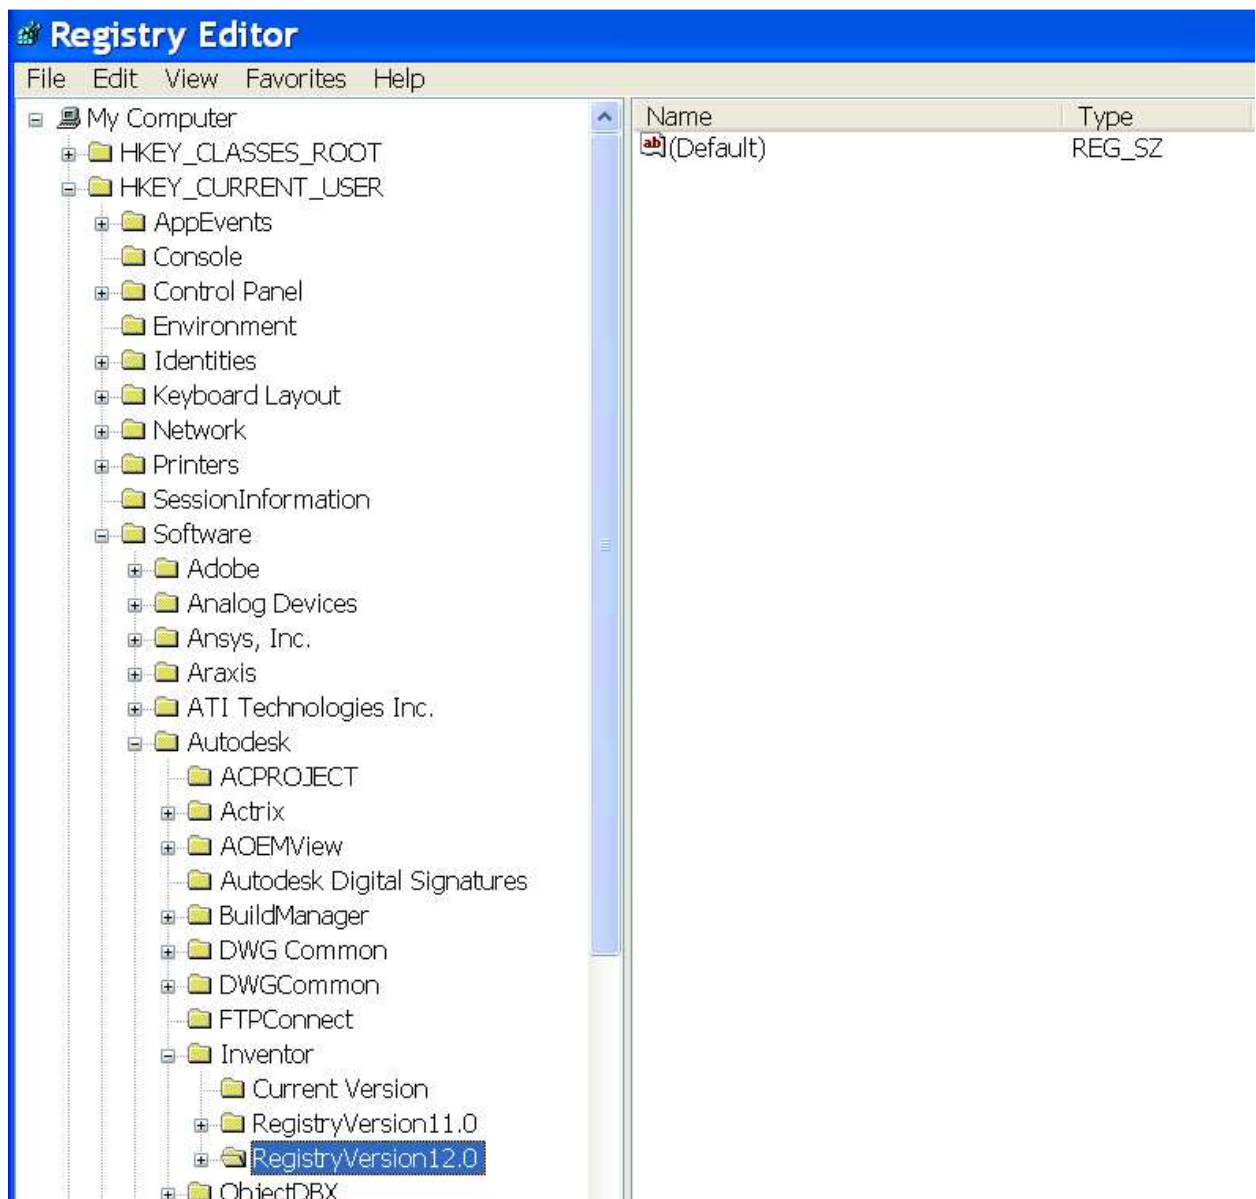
Registry Editor

File Edit View Favorites Help

My Computer
HKEY_CLASSES_ROOT
HKEY_CURRENT_USER
AppEvents
Console
Control Panel
Environment
Identities
Keyboard Layout
Network
Printers
SessionInformation
Software
Adobe
Analog Devices
Ansys, Inc.
Araxis
ATI Technologies Inc.
Autodesk
ACPROJECT
Actrix
AOEMView
Autodesk Digital Signatures
BuildManager
DWG Common
DWGCommon
FTPConnect
Inventor
Current Version
RegistryVersion11.0
RegistryVersion12.0
ObjectDBX

| Name | Type |
|---|---|
| (Default) | REG_SZ |